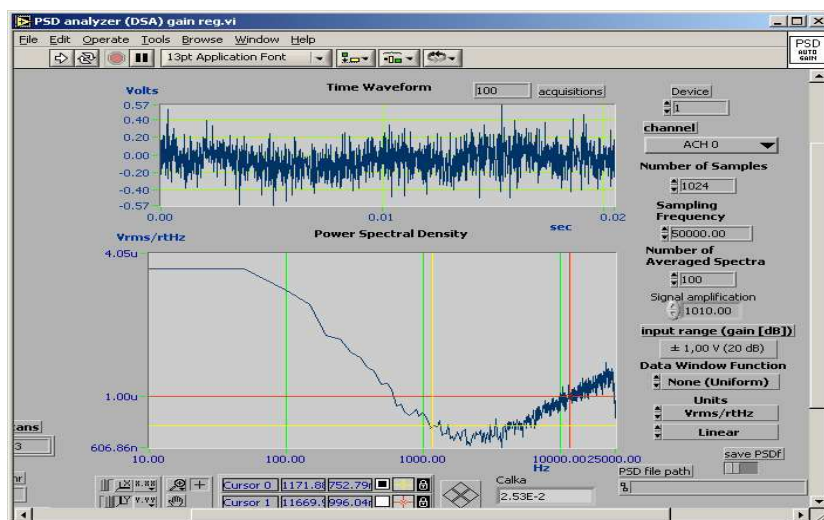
PSD analyzer (DSA) gain reg.vi
File Edit Operate Tools Browse Window Help
13pt Application Font
PSD AUTO GAIN

Volts
Time Waveform
100 acquisitions
0.57
0.40
0.20
0.00
-0.20
-0.40
-0.57
0.00
0.01
0.02
sec

Device
1
channel
ACH 0
Number of Samples
1024
Sampling Frequency
50000.00
Number of Averaged Spectra
100
Signal amplification
1010.00
input range (gain [dB])
± 1,00 V (20 dB)
Data Window Function
None (Uniform)
Units
Vrms/rtHz
Linear

Vrms/rtHz
Power Spectral Density
4.05u
1.00u
606.86n
10.00
100.00
1000.00
10000.0025000.00
Hz

ans
3

Cursor 0 1171.8 752.79
Cursor 1 11669.1 996.04
Calka
2.53E-2
PSD file path
save PSDf